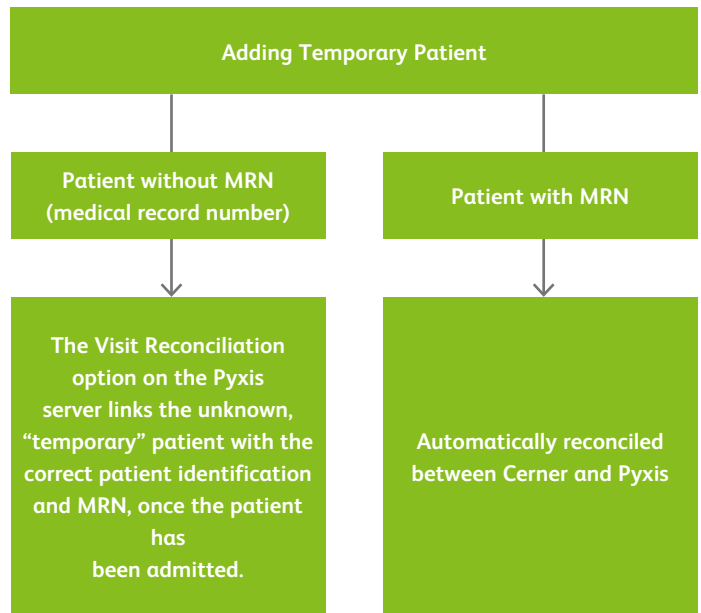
Adding Temporary Patient

Patient without MRN (medical record number)

The Visit Reconciliation option on the Pyxis server links the unknown, “temporary” patient with the correct patient identification and MRN, once the patient has been admitted.

Patient with MRN

Automatically reconciled between Cerner and Pyxis